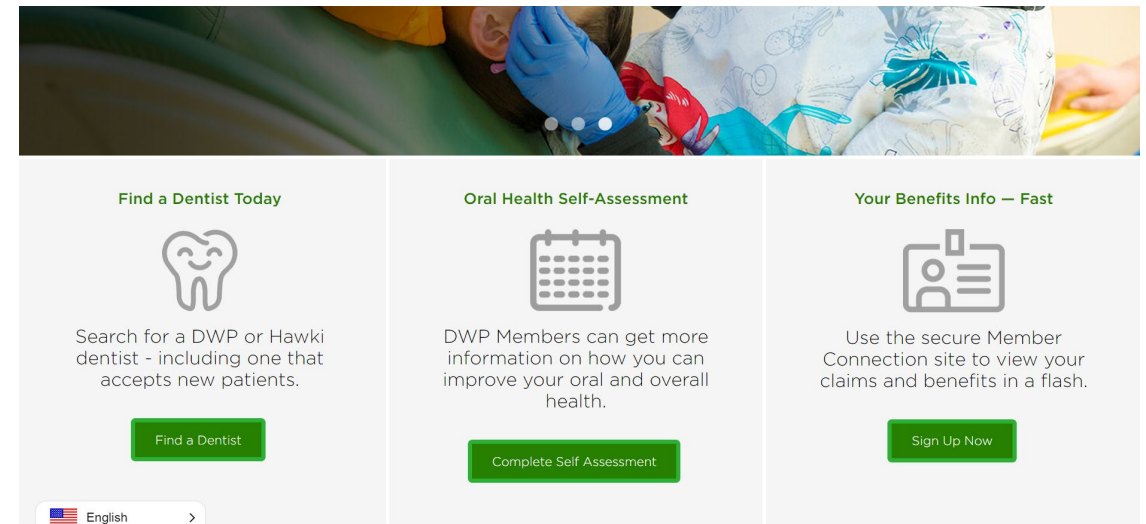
Find a Dentist Today

Search for a DWP or Hawki dentist - including one that accepts new patients.

Find a Dentist

Oral Health Self-Assessment

DWP Members can get more information on how you can improve your oral and overall health.

Complete Self Assessment

Your Benefits Info — Fast

Use the secure Member Connection site to view your claims and benefits in a flash.

Sign Up Now

English >